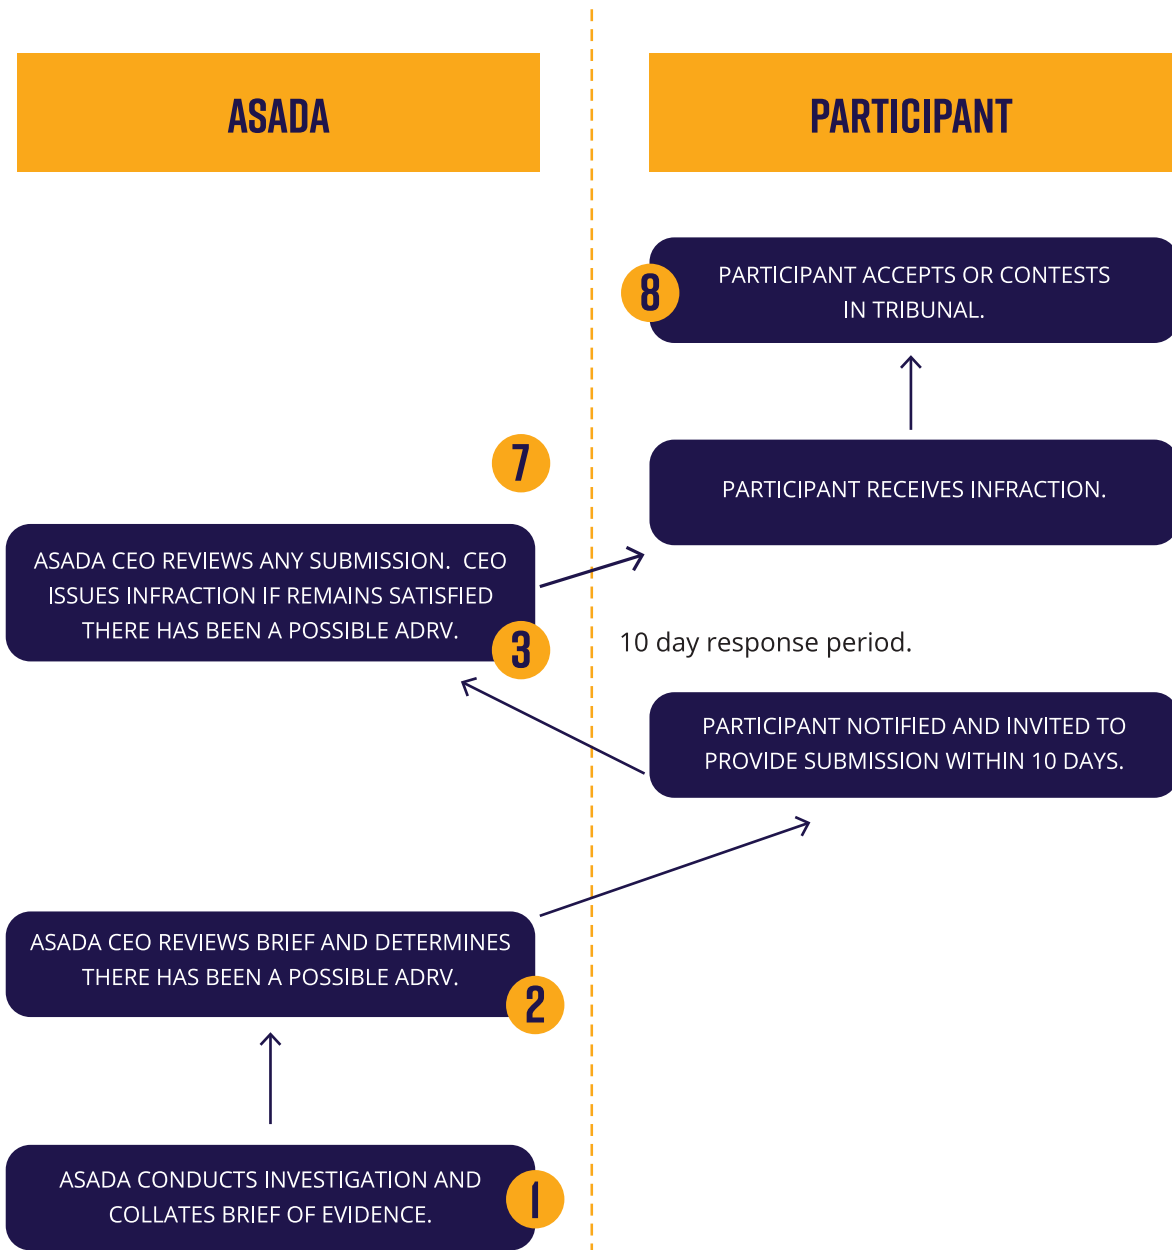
ASADA

PARTICIPANT

8

PARTICIPANT ACCEPTS OR CONTESTS IN TRIBUNAL.

7

PARTICIPANT RECEIVES INFRACTION.

ASADA CEO REVIEWS ANY SUBMISSION. CEO ISSUES INFRACTION IF REMAINS SATISFIED THERE HAS BEEN A POSSIBLE ADRV.

3

10 day response period.

PARTICIPANT NOTIFIED AND INVITED TO PROVIDE SUBMISSION WITHIN 10 DAYS.

ASADA CEO REVIEWS BRIEF AND DETERMINES THERE HAS BEEN A POSSIBLE ADRV.

2

ASADA CONDUCTS INVESTIGATION AND COLLATES BRIEF OF EVIDENCE.

1